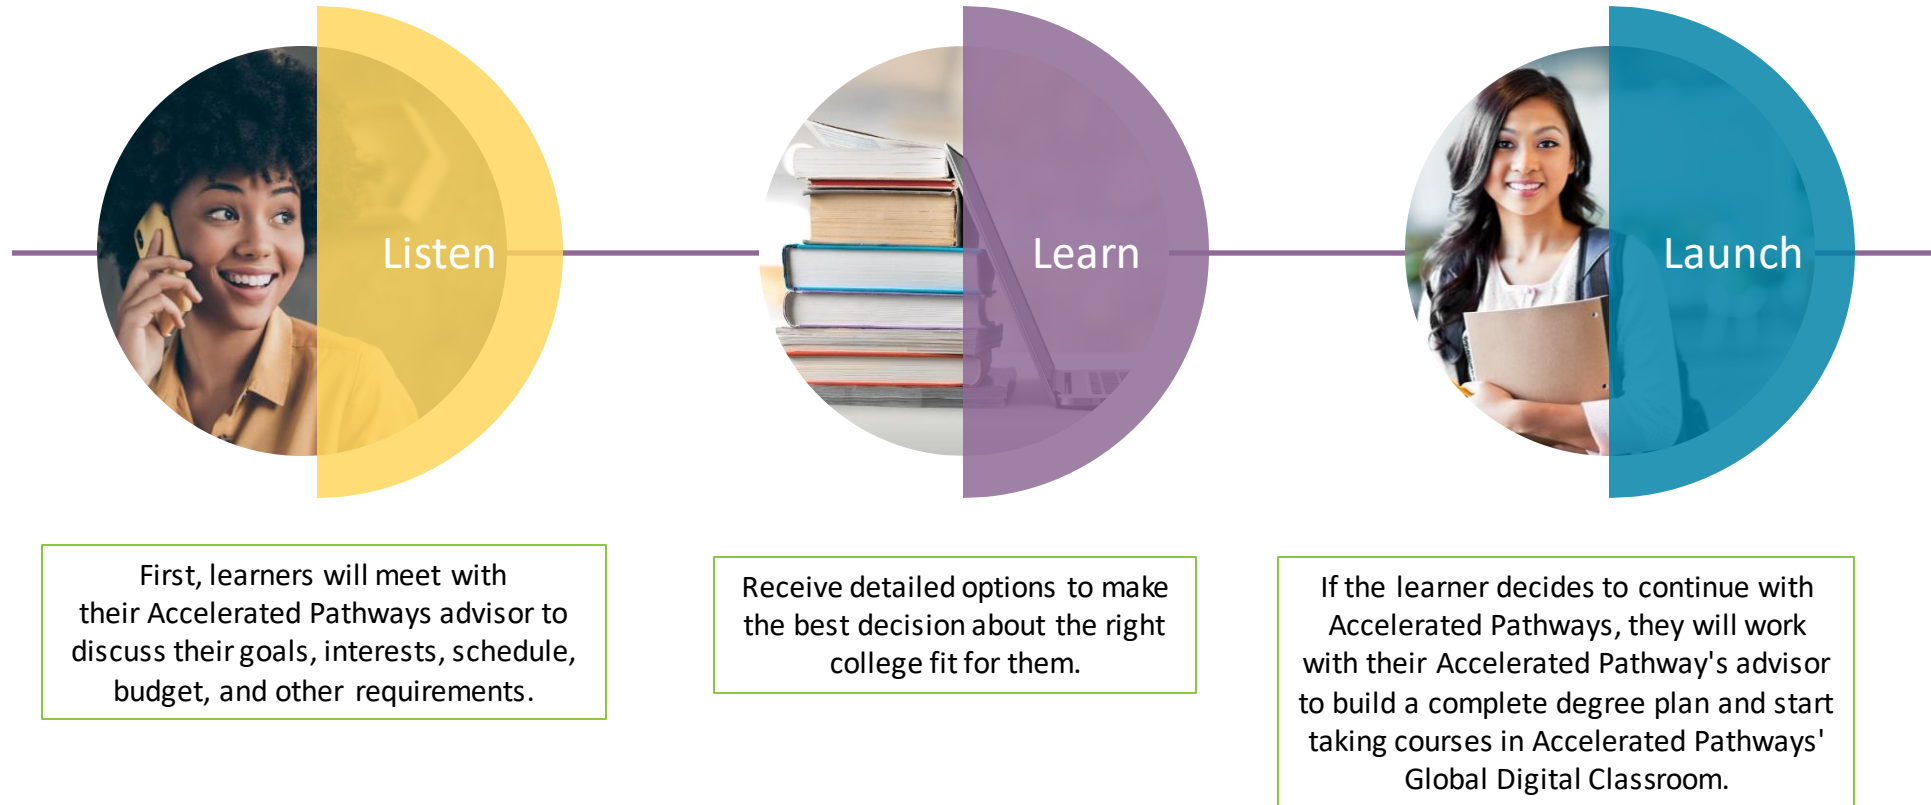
Listen

Learn

Launch

First, learners will meet with their Accelerated Pathways advisor to discuss their goals, interests, schedule, budget, and other requirements.

Receive detailed options to make the best decision about the right college fit for them.

If the learner decides to continue with Accelerated Pathways, they will work with their Accelerated Pathway's advisor to build a complete degree plan and start taking courses in Accelerated Pathways' Global Digital Classroom.